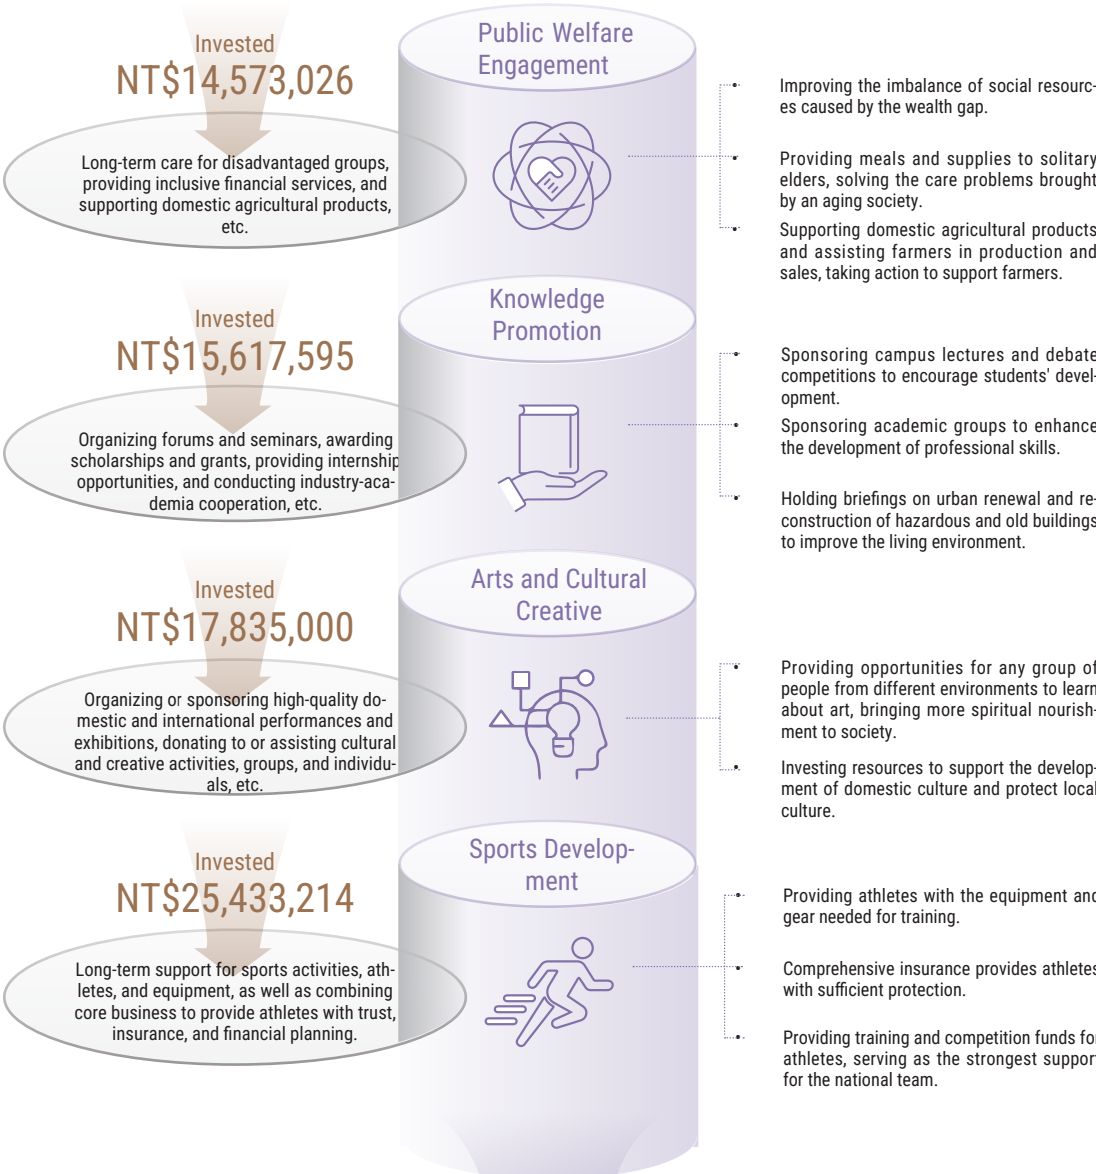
Invested
NT$14,573,026

Long-term care for disadvantaged groups, providing inclusive financial services, and supporting domestic agricultural products, etc.

Public Welfare Engagement

Improving the imbalance of social resources caused by the wealth gap.

Providing meals and supplies to solitary elders, solving the care problems brought by an aging society.

Supporting domestic agricultural products and assisting farmers in production and sales, taking action to support farmers.

Invested
NT$15,617,595

Organizing forums and seminars, awarding scholarships and grants, providing internship opportunities, and conducting industry-academia cooperation, etc.

Knowledge Promotion

Sponsoring campus lectures and debate competitions to encourage students' development.

Sponsoring academic groups to enhance the development of professional skills.

Holding briefings on urban renewal and reconstruction of hazardous and old buildings to improve the living environment.

Invested
NT$17,835,000

Organizing or sponsoring high-quality domestic and international performances and exhibitions, donating to or assisting cultural and creative activities, groups, and individuals, etc.

Arts and Cultural Creative

Providing opportunities for any group of people from different environments to learn about art, bringing more spiritual nourishment to society.

Investing resources to support the development of domestic culture and protect local culture.

Invested
NT$25,433,214

Long-term support for sports activities, athletes, and equipment, as well as combining core business to provide athletes with trust, insurance, and financial planning.

Sports Development

Providing athletes with the equipment and gear needed for training.

Comprehensive insurance provides athletes with sufficient protection.

Providing training and competition funds for athletes, serving as the strongest support for the national team.